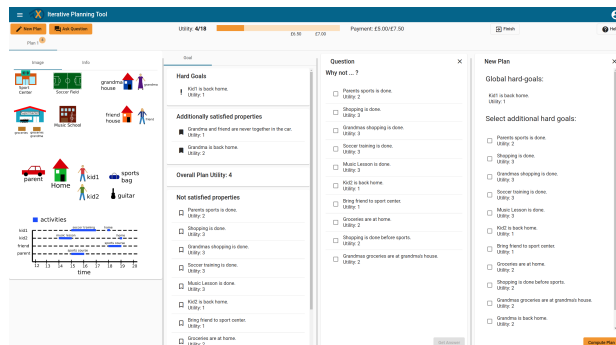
Iterative Planning Tool

Utility: 4/18

£6.50 £7.00

Payment: £5.00/£7.50

Finish

Help

New Plan

Ask Question

Plan 1

Image

Info

Sport Center

Soccer field

grandma house

grandma

groceries

Music School

friend house

friend

parent

Home

kid1

kid2

sports bag

guitar

activities

kid1

kid2

friend

parent

13 14 15 16 17 18 19 20

time

Goal

Hard Goals

Kid1 is back home. Utility: 1

Additionally satisfied properties

Grandma and friend are never together in the car. Utility: 1

Grandma is back home. Utility: 2

Overall Plan Utility: 4

Not satisfied properties

Parents sports is done. Utility: 2

Shopping is done. Utility: 3

Grandmas shopping is done. Utility: 3

Soccer training is done. Utility: 3

Music Lesson is done. Utility: 3

Kid2 is back home. Utility: 1

Bring friend to sport center. Utility: 1

Groceries are at home. Utility: 2

Question

Why not ... ?

Parents sports is done. Utility: 2

Shopping is done. Utility: 3

Grandmas shopping is done. Utility: 3

Soccer training is done. Utility: 3

Music Lesson is done. Utility: 3

Kid2 is back home. Utility: 1

Bring friend to sport center. Utility: 1

Groceries are at home. Utility: 2

Shopping is done before sports. Utility: 2

Grandmas groceries are at grandma's house. Utility: 2

Get Answer

New Plan

Global hard-goals:

Kid1 is back home. Utility: 1

Select additional hard goals:

Parents sports is done. Utility: 2

Shopping is done. Utility: 3

Grandmas shopping is done. Utility: 3

Soccer training is done. Utility: 3

Music Lesson is done. Utility: 3

Kid2 is back home. Utility: 1

Bring friend to sport center. Utility: 1

Groceries are at home. Utility: 2

Shopping is done before sports. Utility: 2

Grandmas groceries are at grandma's house. Utility: 2

Grandma is back home. Utility: 2

Compute Plan